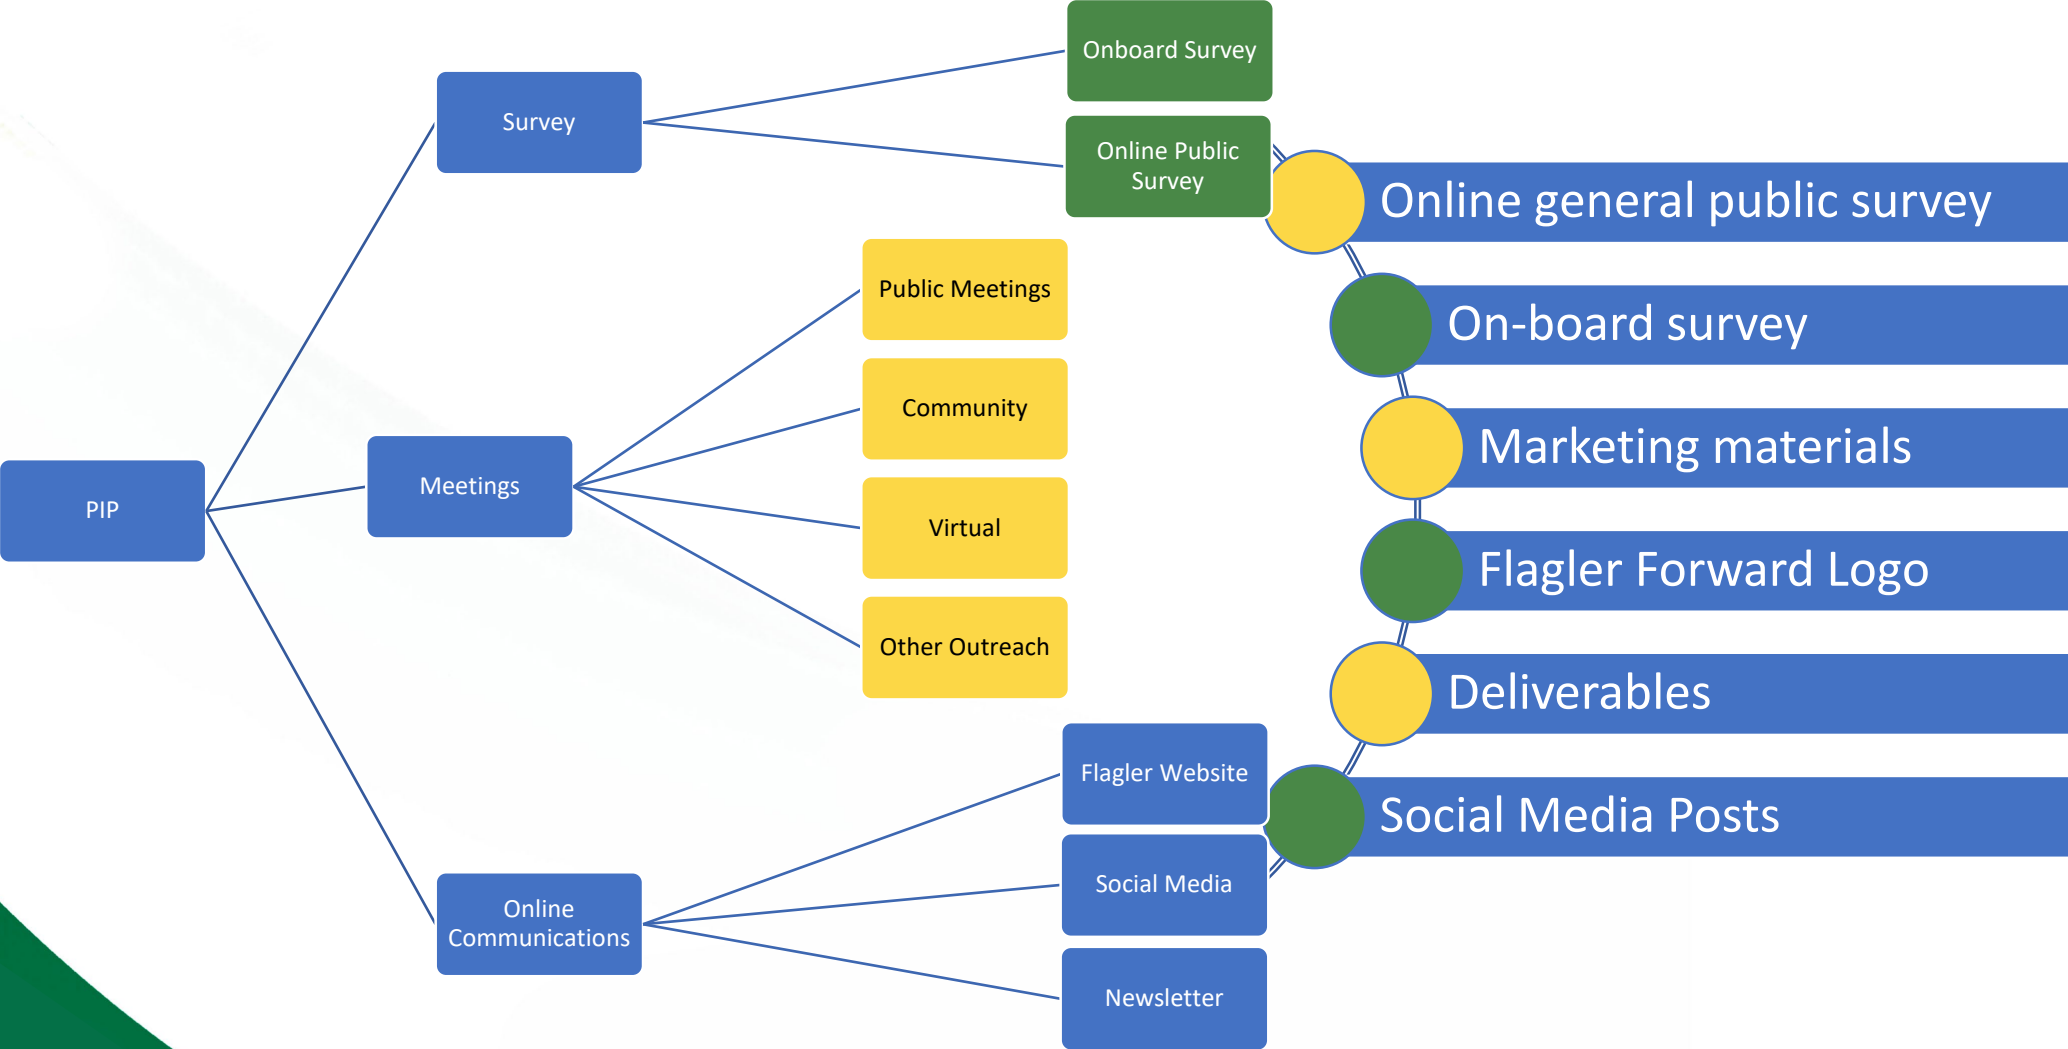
PIP

Survey

Onboard Survey

Online Public Survey

Meetings

Public Meetings

Community

Virtual

Other Outreach

Online Communications

Flagler Website

Social Media

Newsletter

Online general public survey

On-board survey

Marketing materials

Flagler Forward Logo

Deliverables

Social Media Posts